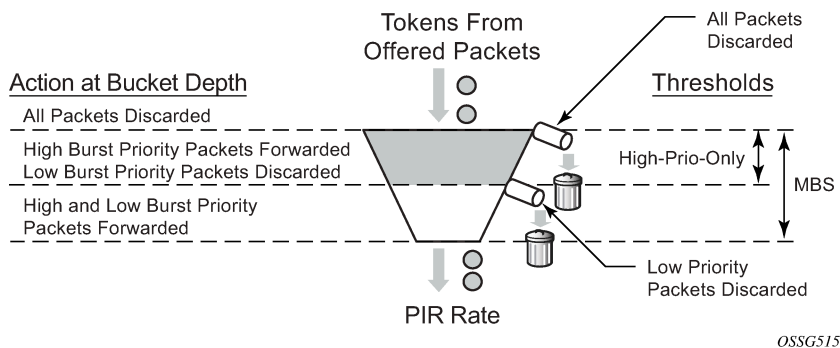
Tokens From Offered Packets

All Packets Discarded

Action at Bucket Depth

Thresholds

All Packets Discarded

High Burst Priority Packets Forwarded
Low Burst Priority Packets Discarded

High-Prio-Only

MBS

High and Low Burst Priority Packets Forwarded

Low Priority Packets Discarded

PIR Rate

OSSG515